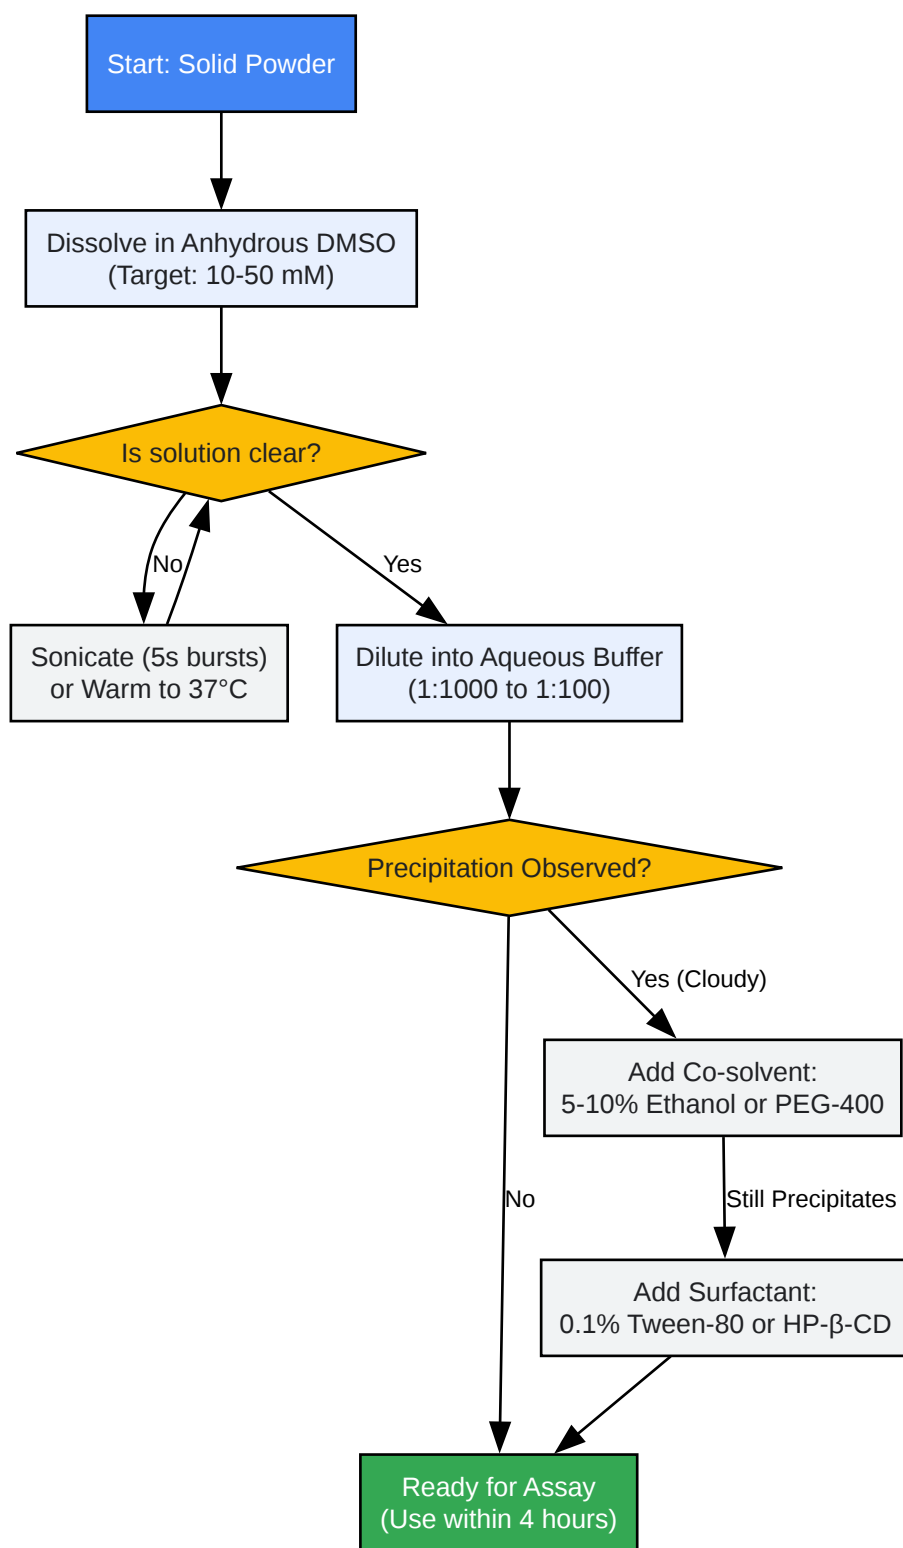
Start: Solid Powder

Dissolve in Anhydrous DMSO
(Target: 10-50 mM)

Is solution clear?

No

Yes

Sonicate (5s bursts)
or Warm to 37°C

Dilute into Aqueous Buffer
(1:1000 to 1:100)

Precipitation Observed?

Yes (Cloudy)

Add Co-solvent:
5-10% Ethanol or PEG-400

No

Still Precipitates

Add Surfactant:
0.1% Tween-80 or HP-β-CD

Ready for Assay
(Use within 4 hours)